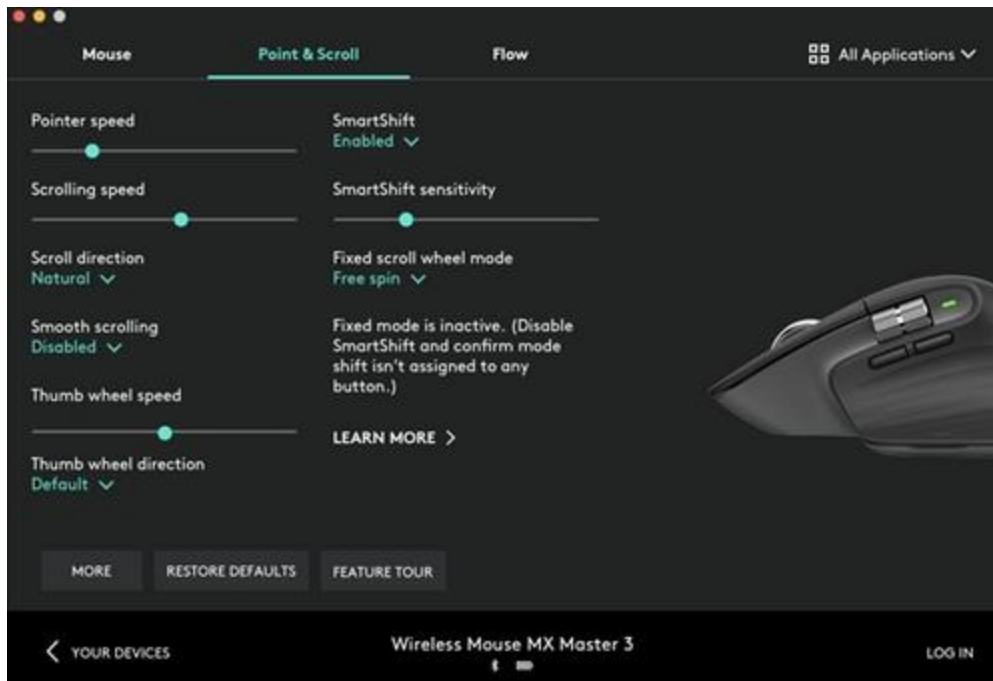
Mouse

Point & Scroll

Flow

All Applications

Pointer speed

Scrolling speed

Scroll direction
Natural

Smooth scrolling
Disabled

Thumb wheel speed

Thumb wheel direction
Default

SmartShift
Enabled

SmartShift sensitivity

Fixed scroll wheel mode
Free spin

Fixed mode is inactive. (Disable SmartShift and confirm mode shift isn't assigned to any button.)

LEARN MORE

MORE

RESTORE DEFAULTS

FEATURE TOUR

YOUR DEVICES

Wireless Mouse MX Master 3

LOG IN